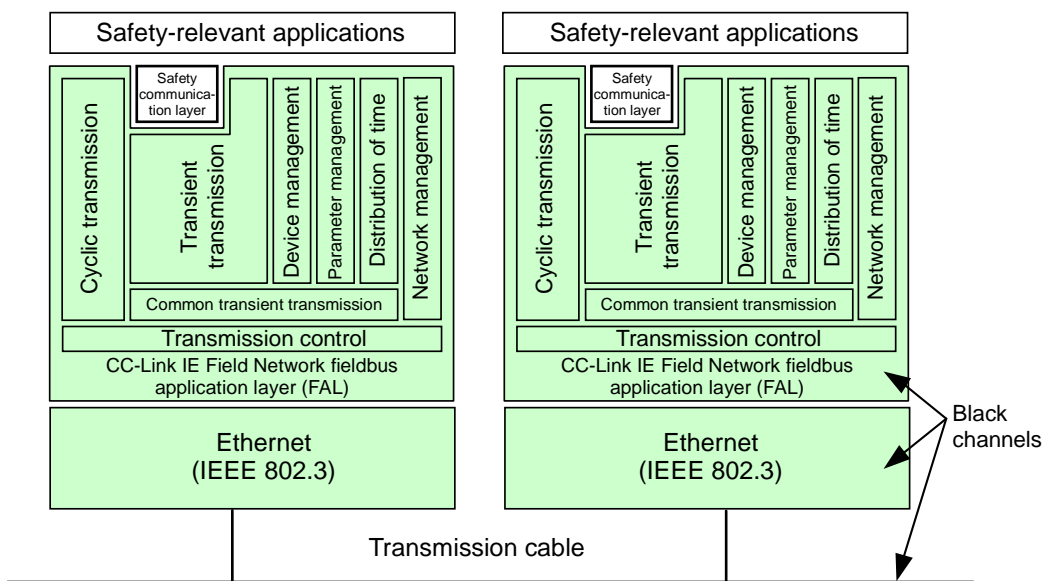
Safety-relevant applications

Safety communication layer

Cyclic transmission

Transient transmission

Device management

Parameter management

Distribution of time

Network management

Common transient transmission

Transmission control

CC-Link IE Field Network fieldbus application layer (FAL)

Ethernet (IEEE 802.3)

Safety-relevant applications

Safety communication layer

Cyclic transmission

Transient transmission

Device management

Parameter management

Distribution of time

Network management

Common transient transmission

Transmission control

CC-Link IE Field Network fieldbus application layer (FAL)

Ethernet (IEEE 802.3)

Black channels

Transmission cable